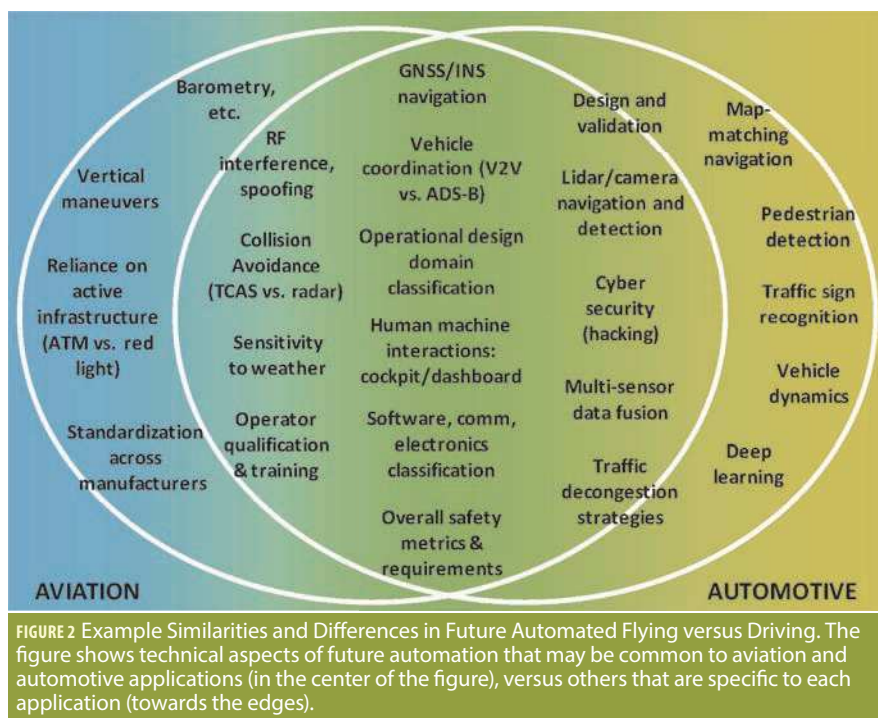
Barometry, etc.

Vertical maneuvers

Reliance on active infrastructure (ATM vs. red light)

Standardization across manufacturers

RF interference, spoofing

Collision Avoidance (TCAS vs. radar)

Sensitivity to weather

Operator qualification & training

GNSS/INS navigation

Vehicle coordination (V2V vs. ADS-B)

Operational design domain classification

Human machine interactions: cockpit/dashboard

Software, comm, electronics classification

Overall safety metrics & requirements

Design and validation

Lidar/camera navigation and detection

Cyber security (hacking)

Multi-sensor data fusion

Traffic decongestion strategies

Map-matching navigation

Pedestrian detection

Traffic sign recognition

Vehicle dynamics

Deep learning

AVIATION

AUTOMOTIVE

FIGURE 2 Example Similarities and Differences in Future Automated Flying versus Driving. The figure shows technical aspects of future automation that may be common to aviation and automotive applications (in the center of the figure), versus others that are specific to each application (towards the edges).